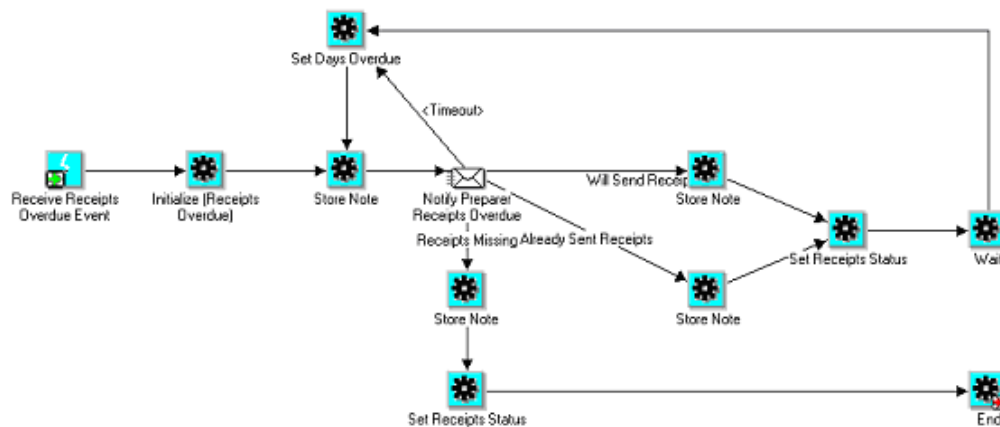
Set Days Overdue

<Timeout>

Receive Receipts Overdue Event

Initialize (Receipts Overdue)

Store Note

Notify Preparer Receipts Overdue

Will Send Receip

Store Note

Set Receipts Status

Wai

Receipts Missing

Already Sent Receipts

Store Note

Store Note

Set Receipts Status

End